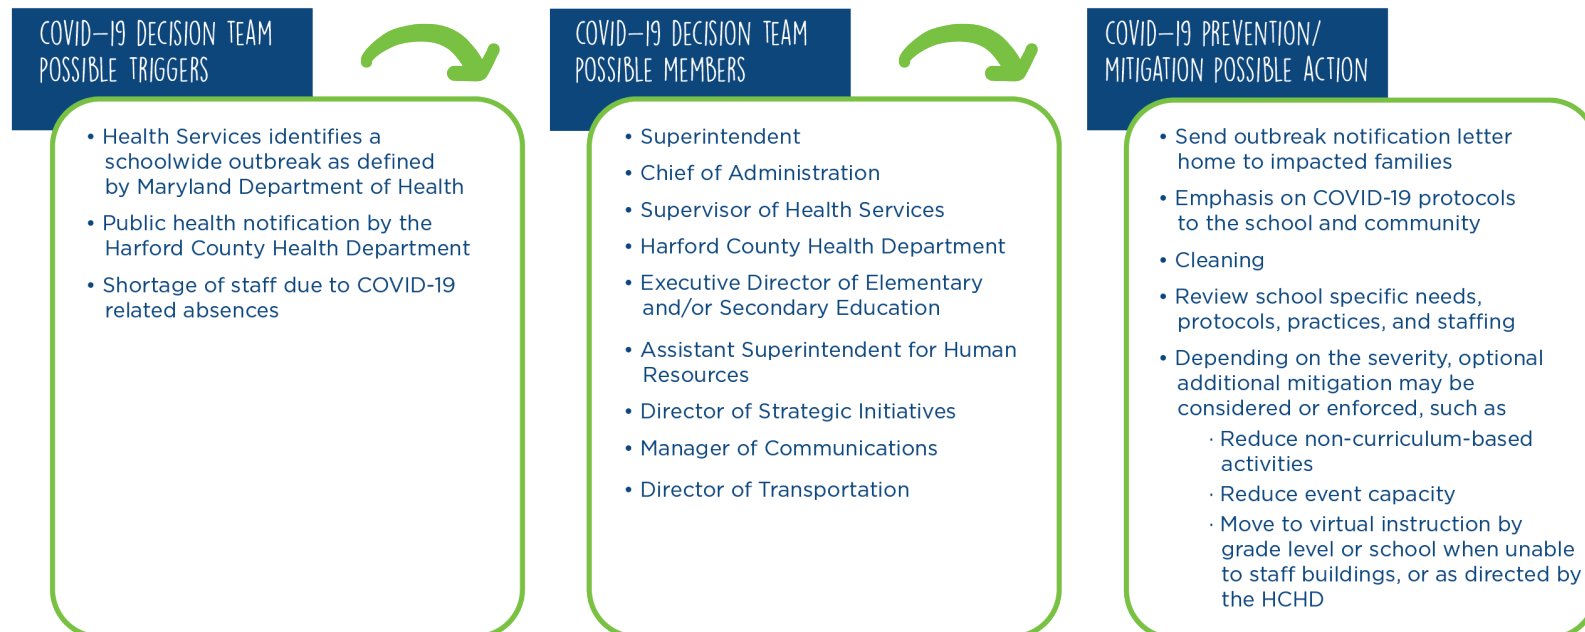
COVID-19 DECISION TEAM POSSIBLE TRIGGERS

• Health Services identifies a schoolwide outbreak as defined by Maryland Department of Health
• Public health notification by the Harford County Health Department
• Shortage of staff due to COVID-19 related absences

COVID-19 DECISION TEAM POSSIBLE MEMBERS

• Superintendent
• Chief of Administration
• Supervisor of Health Services
• Harford County Health Department
• Executive Director of Elementary and/or Secondary Education
• Assistant Superintendent for Human Resources
• Director of Strategic Initiatives
• Manager of Communications
• Director of Transportation

COVID-19 PREVENTION/ MITIGATION POSSIBLE ACTION

• Send outbreak notification letter home to impacted families
• Emphasis on COVID-19 protocols to the school and community
• Cleaning
• Review school specific needs, protocols, practices, and staffing
• Depending on the severity, optional additional mitigation may be considered or enforced, such as
· Reduce non-curriculum-based activities
· Reduce event capacity
· Move to virtual instruction by grade level or school when unable to staff buildings, or as directed by the HCHD